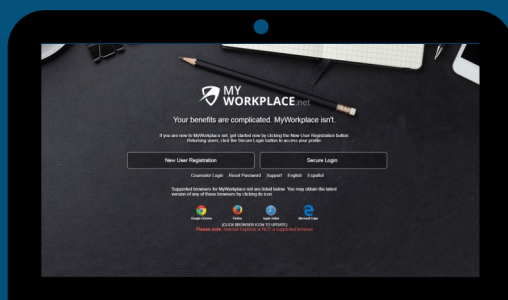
MY WORKPLACE.net

Your benefits are complicated. MyWorkplace isn't.

If you are new to MyWorkplace.net, get started now by clicking the New User Registration button. Returning users, click the Secure Login button to access your profile.

New User Registration

Secure Login

Counselor Login Reset Password Support English Español

Supported browsers for MyWorkplace.net are listed below. You may obtain the latest version of any of these browsers by clicking its icon.

Google Chrome Firefox Apple Safari Microsoft Edge

(CLICK BROWSER ICON TO UPDATE)
Please note: Internet Explorer is NOT a supported browser.